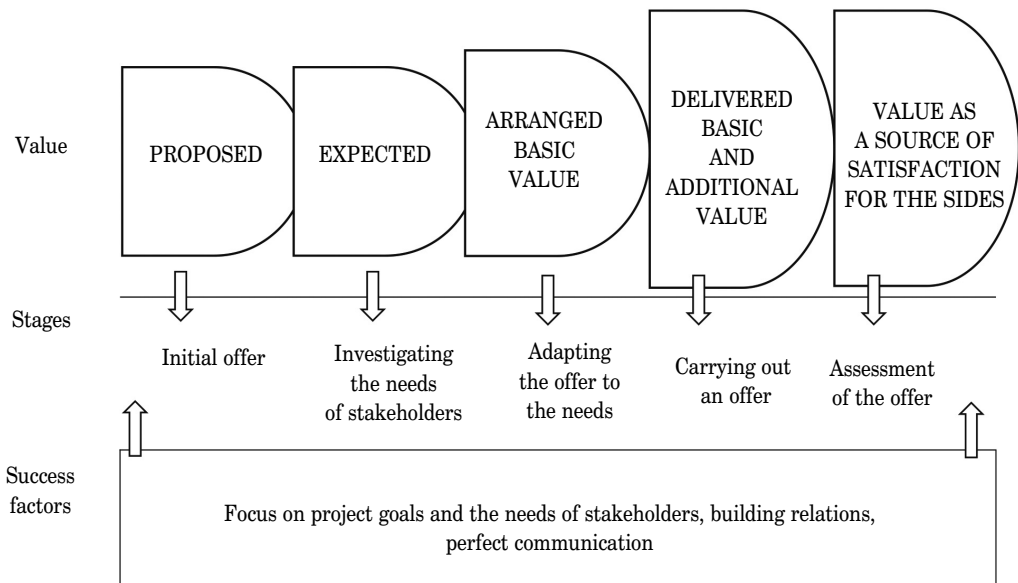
Value

PROPOSED

EXPECTED

ARRANGED BASIC VALUE

DELIVERED BASIC AND ADDITIONAL VALUE

VALUE AS A SOURCE OF SATISFACTION FOR THE SIDES

Stages

Initial offer

Investigating the needs of stakeholders

Adapting the offer to the needs

Carrying out an offer

Assessment of the offer

Success factors

Focus on project goals and the needs of stakeholders, building relations, perfect communication